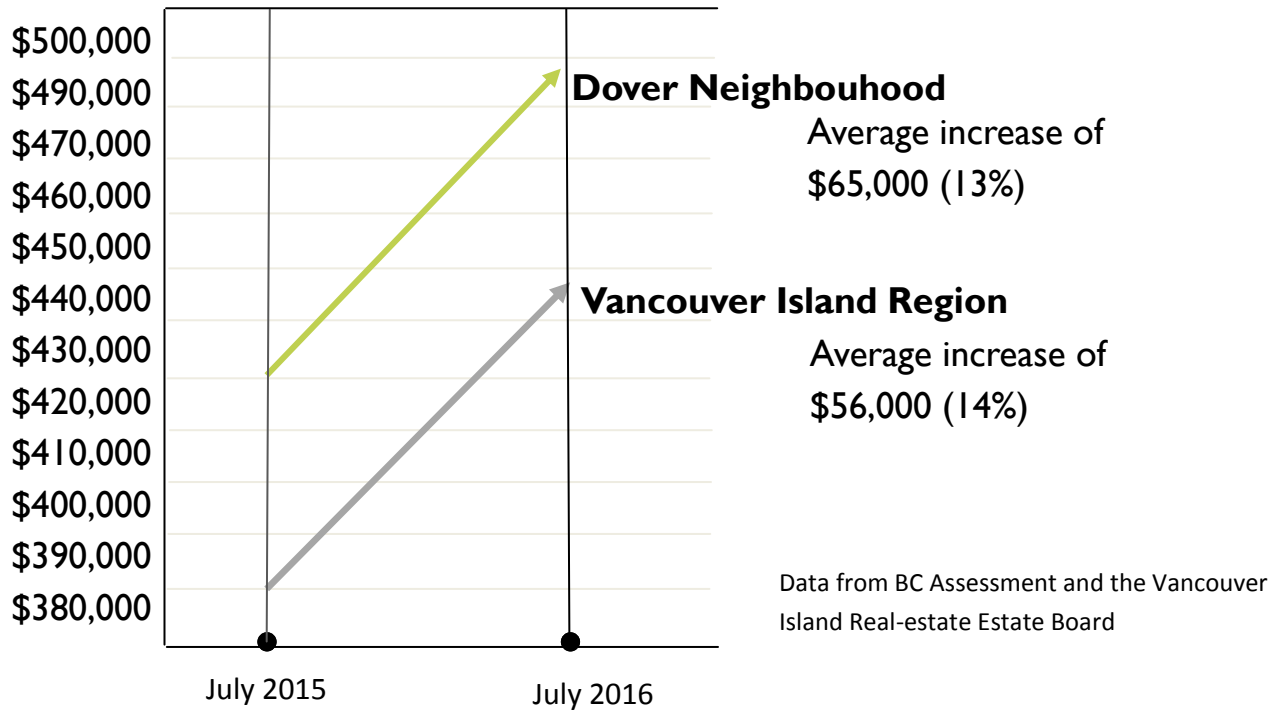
$500,000
$490,000
$470,000
$460,000
$450,000
$440,000
$430,000
$420,000
$410,000
$400,000
$390,000
$380,000

Dover Neighbouhood
Average increase of $65,000 (13%)

Vancouver Island Region
Average increase of $56,000 (14%)

Data from BC Assessment and the Vancouver Island Real-estate Estate Board

July 2015
July 2016